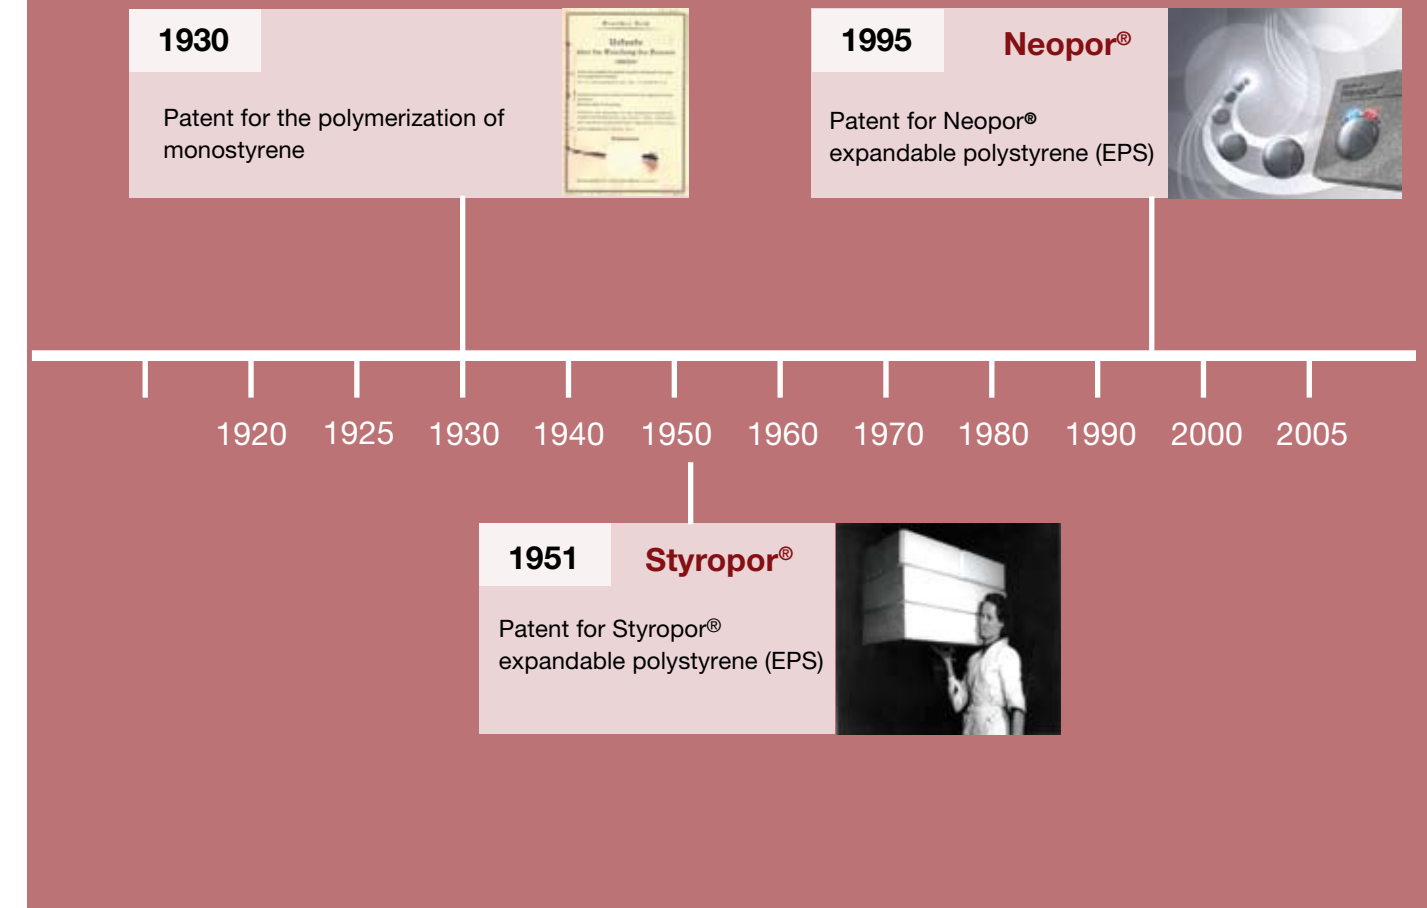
1930

Patent for the polymerization of monostyrene

1995

Neopor®

Patent for Neopor® expandable polystyrene (EPS)

1920 1925 1930 1940 1950 1960 1970 1980 1990 2000 2005

1951

Styropor®

Patent for Styropor® expandable polystyrene (EPS)